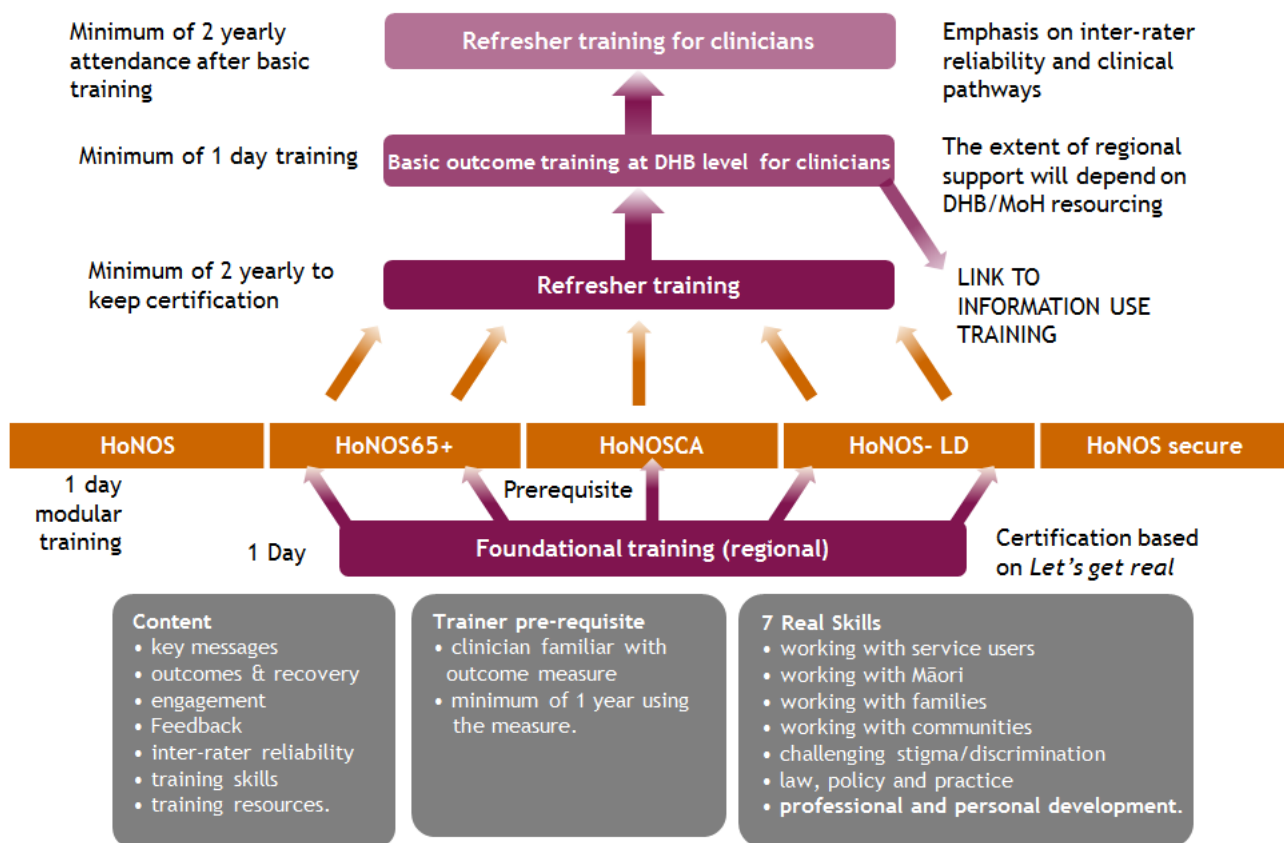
Minimum of 2 yearly attendance after basic training

Refresher training for clinicians

Emphasis on inter-rater reliability and clinical pathways

Minimum of 1 day training

Basic outcome training at DHB level for clinicians

The extent of regional support will depend on DHB/MoH resourcing

Minimum of 2 yearly to keep certification

Refresher training

LINK TO INFORMATION USE TRAINING

| HoNOS | HoNOS65+ | HoNOSCA | HoNOS- LD | HoNOS secure |
|---|---|---|---|---|

1 day modular training

Prerequisite

1 Day

Foundational training (regional)

Certification based on *Let's get real*

Content
• key messages
• outcomes & recovery
• engagement
• Feedback
• inter-rater reliability
• training skills
• training resources.

Trainer pre-requisite
• clinician familiar with outcome measure
• minimum of 1 year using the measure.

7 Real Skills
• working with service users
• working with Māori
• working with families
• working with communities
• challenging stigma/discrimination
• law, policy and practice
• professional and personal development.